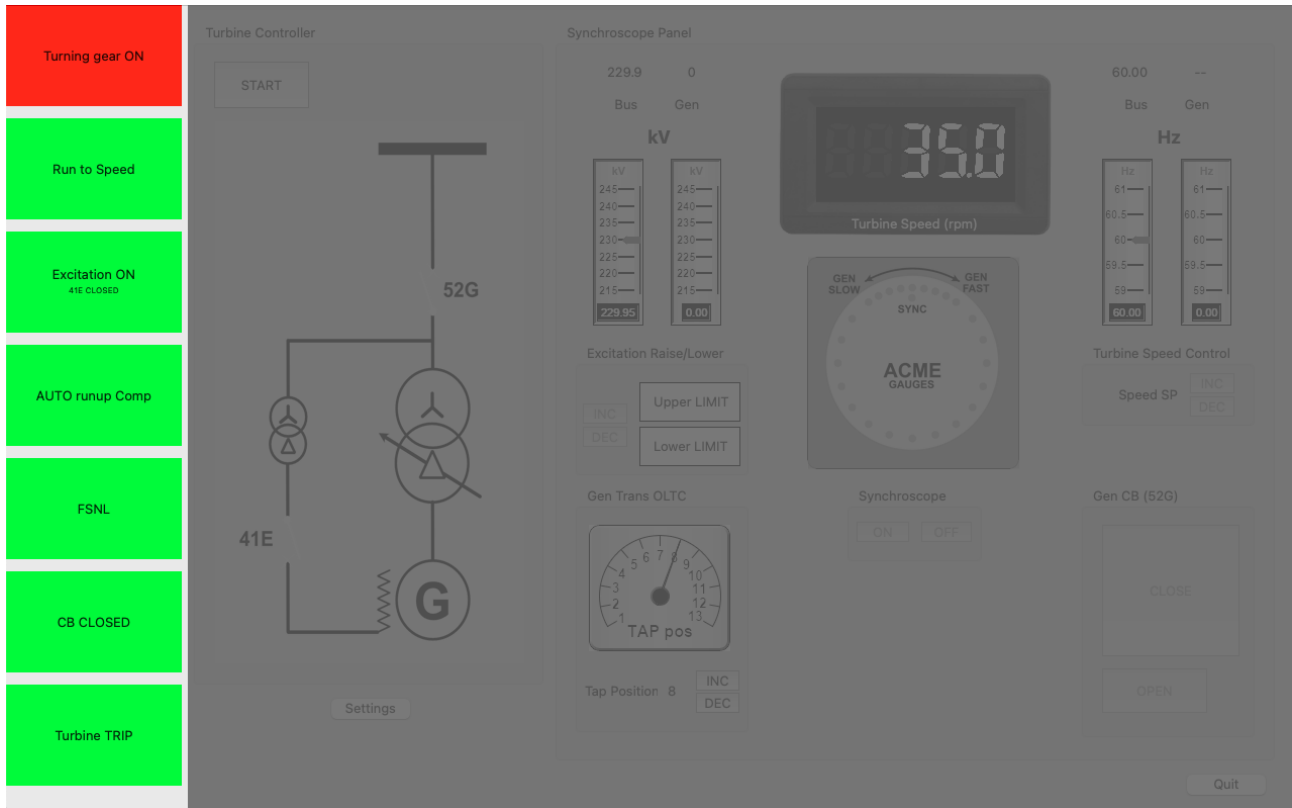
Turning gear ON

Run to Speed

Excitation ON
41E CLOSED

AUTO runup Comp

FSNL

CB CLOSED

Turbine TRIP

Turbine Controller

START

52G

41E

G

Settings

Synchroscope Panel

229.9 0
Bus Gen

kV

| kV | kV |
|---|---|
| 245 | 245 |
| 240 | 240 |
| 235 | 235 |
| 230 | 230 |
| 225 | 225 |
| 220 | 220 |
| 215 | 215 |
| 229.95 | 0.00 |

35.0
Turbine Speed (rpm)

60.00 --
Bus Gen

Hz

| Hz | Hz |
|---|---|
| 61 | 61 |
| 60.5 | 60.5 |
| 60 | 60 |
| 59.5 | 59.5 |
| 59 | 59 |
| 60.00 | 0.00 |

GEN SLOW
GEN FAST
SYNC
ACME
GAUGES

Excitation Raise/Lower
INC
DEC
Upper LIMIT
Lower LIMIT

Turbine Speed Control
Speed SP
INC
DEC

Gen Trans OLTC
1 2 3 4 5 6 7 8 9 10 11 12 13
TAP pos
Tap Position 8
INC
DEC

Synchroscope
ON
OFF

Gen CB (52G)
CLOSE
OPEN

Quit